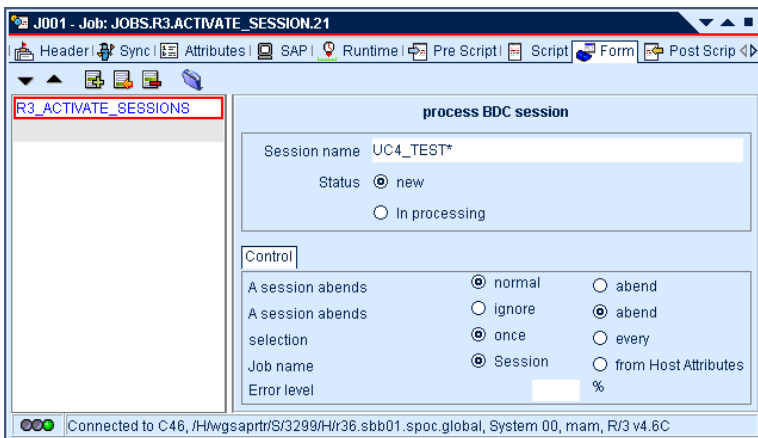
J001 - Job: JOBS.R3.ACTIVATE_SESSION.21

Header | Sync | Attributes | SAP | Runtime | Pre Script | Script | Form | Post Scrip

R3_ACTIVATE_SESSIONS

process BDC session

Session name UC4_TEST*

Status new

In processing

Control

A session abends normal abend

A session abends ignore abend

selection once every

Job name Session from Host Attributes

Error level %

Connected to C46, /H/wgsaprtr/S/3299/H/r36.sbb01.spoc.global, System 00, mam, R/3 v4.6C